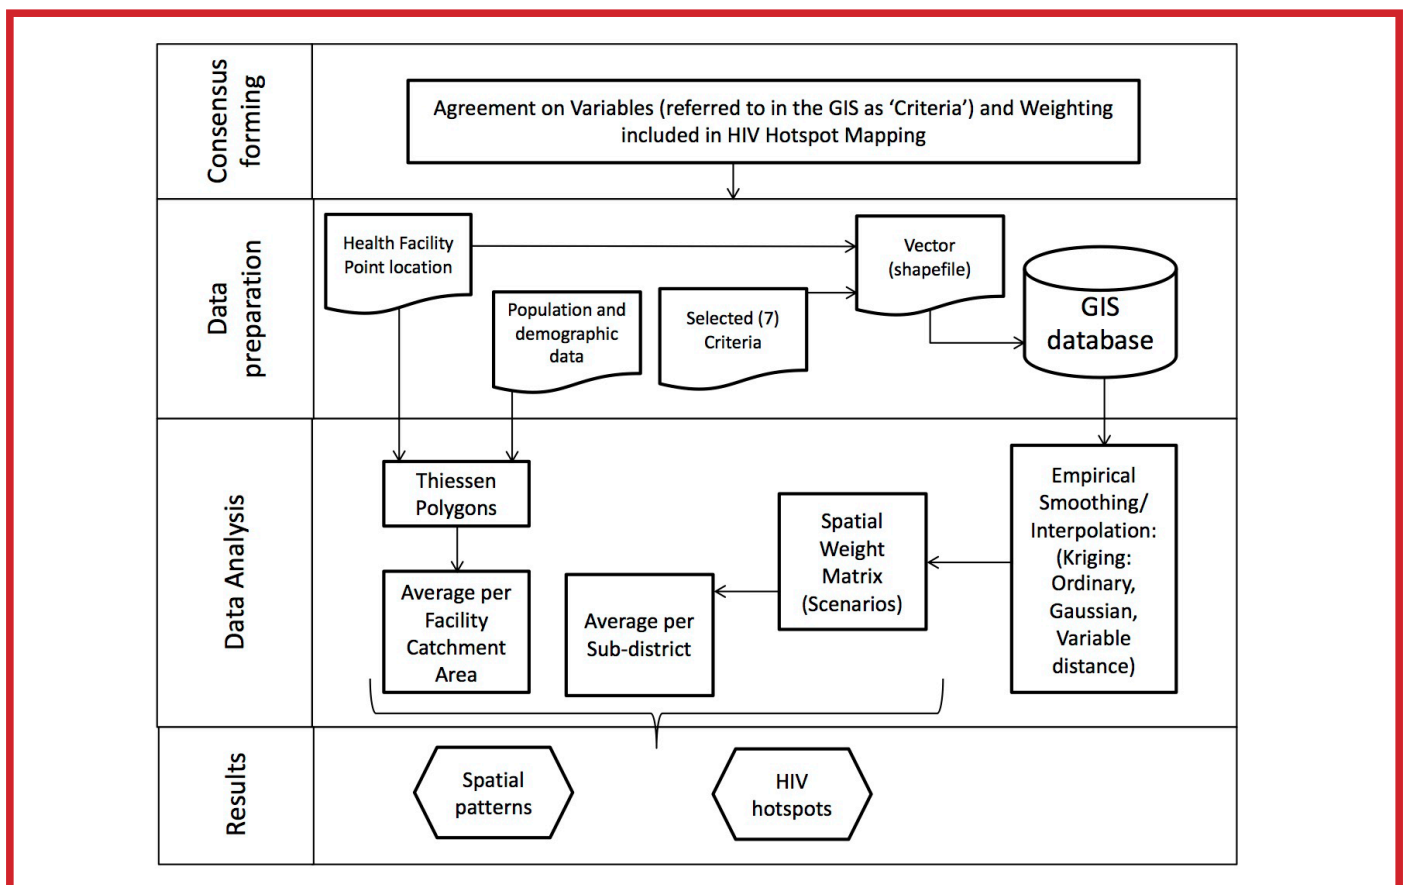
Consensus forming

Agreement on Variables (referred to in the GIS as 'Criteria') and Weighting included in HIV Hotspot Mapping

Data preparation

Health Facility Point location

Population and demographic data

Selected (7) Criteria

Vector (shapefile)

GIS database

Data Analysis

Thiessen Polygons

Average per Facility Catchment Area

Average per Sub-district

Spatial Weight Matrix (Scenarios)

Empirical Smoothing/ Interpolation: (Kriging: Ordinary, Gaussian, Variable distance)

Results

Spatial patterns

HIV hotspots